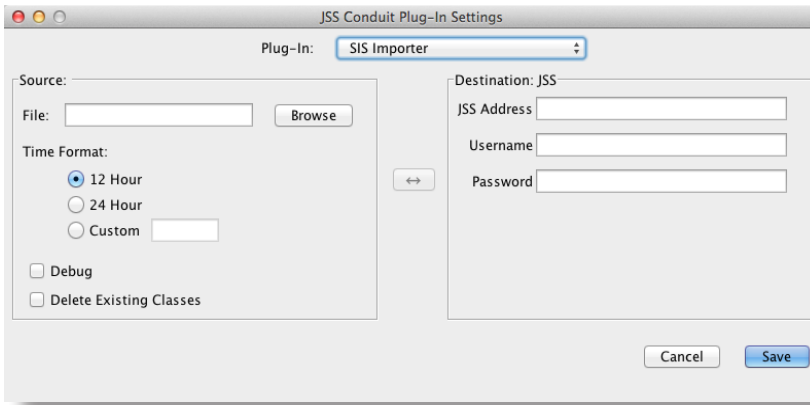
JSS Conduit Plug-In Settings

Plug-In: SIS Importer

Source:

File: Browse

Time Format:

12 Hour

24 Hour

Custom

Debug

Delete Existing Classes

↔

Destination: JSS

JSS Address

Username

Password

Cancel Save